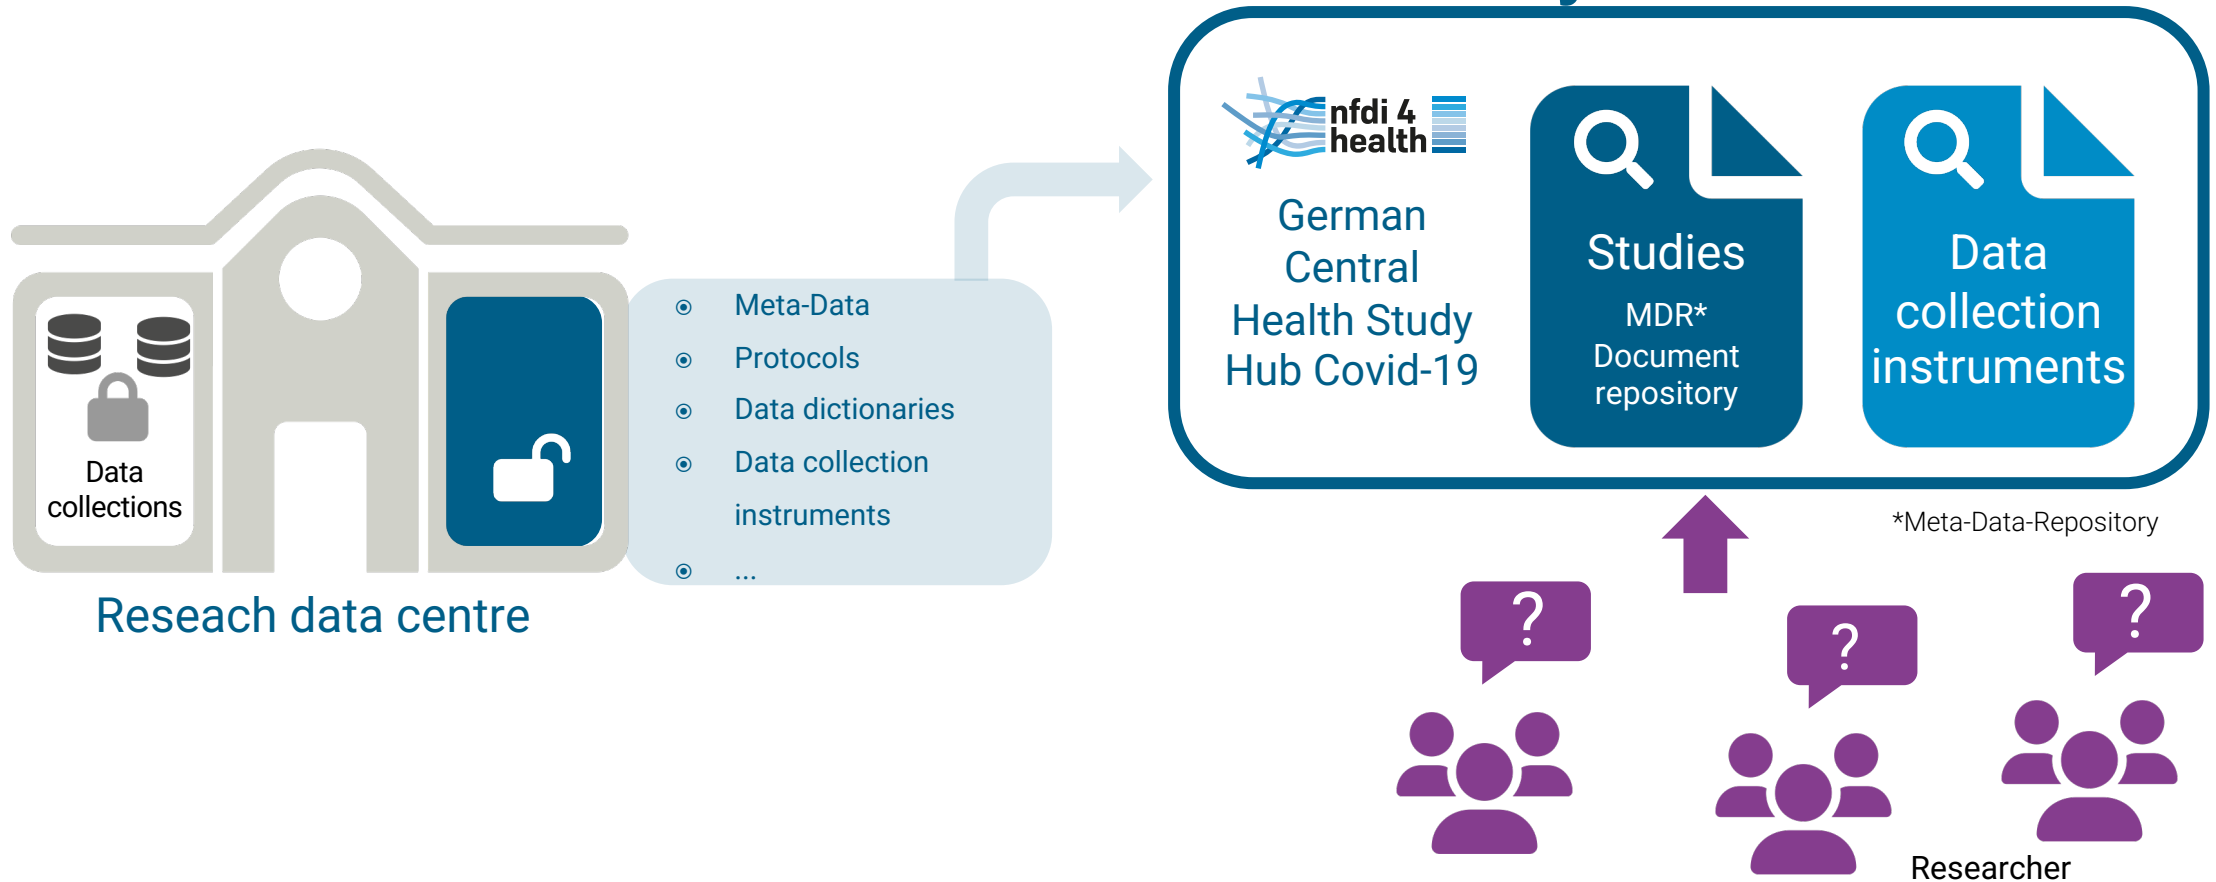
Data collections

Reseach data centre

- Meta-Data
- Protocols
- Data dictionaries
- Data collection instruments
- ...

nfdi 4 health

German Central Health Study Hub Covid-19

Studies

MDR* Document repository

Data collection instruments

*Meta-Data-Repository

?

?

?

Researcher